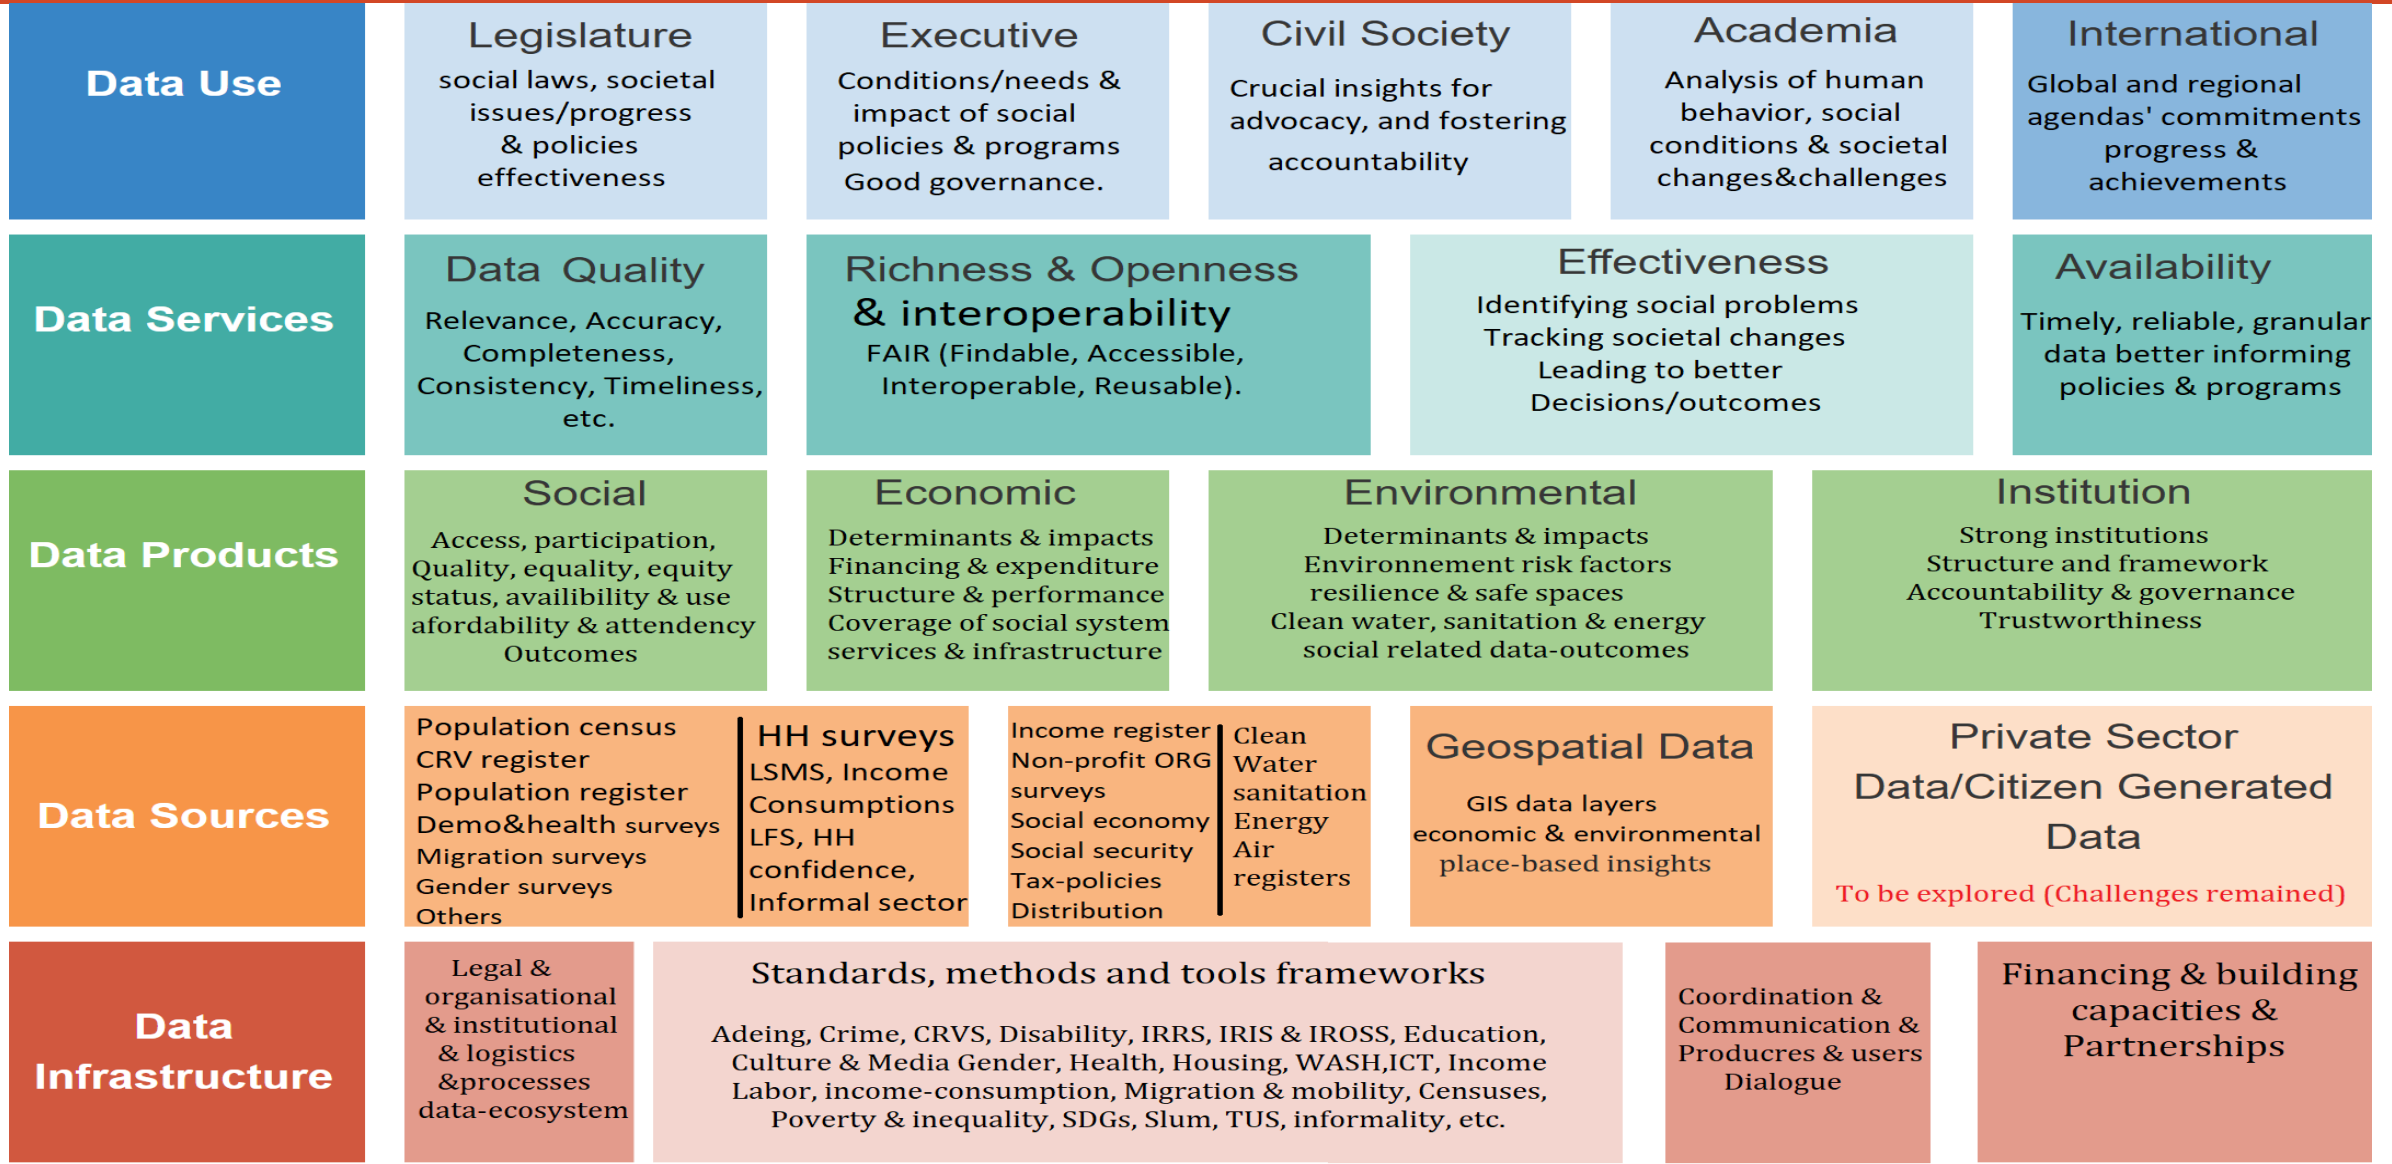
Data Use

Legislature
social laws, societal issues/progress & policies effectiveness

Executive
Conditions/needs & impact of social policies & programs Good governance.

Civil Society
Crucial insights for advocacy, and fostering accountability

Academia
Analysis of human behavior, social conditions & societal changes&challenges

International
Global and regional agendas' commitments progress & achievements

Data Services

Data Quality
Relevance, Accuracy, Completeness, Consistency, Timeliness, etc.

Richness & Openness & interoperability
FAIR (Findable, Accessible, Interoperable, Reusable).

Effectiveness
Identifying social problems
Tracking societal changes
Leading to better Decisions/outcomes

Availability
Timely, reliable, granular data better informing policies & programs

Data Products

Social
Access, participation, Quality, equality, equity status, availibility & use affordability & attendency Outcomes

Economic
Determinants & impacts
Financing & expenditure
Structure & performance
Coverage of social system services & infrastructure

Environmental
Determinants & impacts
Environnement risk factors
resilience & safe spaces
Clean water, sanitation & energy
social related data-outcomes

Institution
Strong institutions
Structure and framework
Accountability & governance
Trustworthiness

Data Sources

Population census
CRV register
Population register
Demo&health surveys
Migration surveys
Gender surveys
Others

HH surveys
LSMS, Income Consumptions
LFS, HH confidence,
Informal sector

Income register
Non-profit ORG surveys
Social economy
Social security
Tax-policies
Distribution

Clean Water sanitation
Energy
Air registers

Geospatial Data
GIS data layers
economic & environmental
place-based insights

Private Sector Data/Citizen Generated Data
To be explored (Challenges remained)

Data Infrastructure

Legal & organisational & institutional & logistics &processes data-ecosystem

Standards, methods and tools frameworks
Adeing, Crime, CRVS, Disability, IRRS, IRIS & IROSS, Education, Culture & Media Gender, Health, Housing, WASH,ICT, Income Labor, income-consumption, Migration & mobility, Censuses, Poverty & inequality, SDGs, Slum, TUS, informality, etc.

Coordination & Communication & Producres & users Dialogue

Financing & building capacities & Partnerships